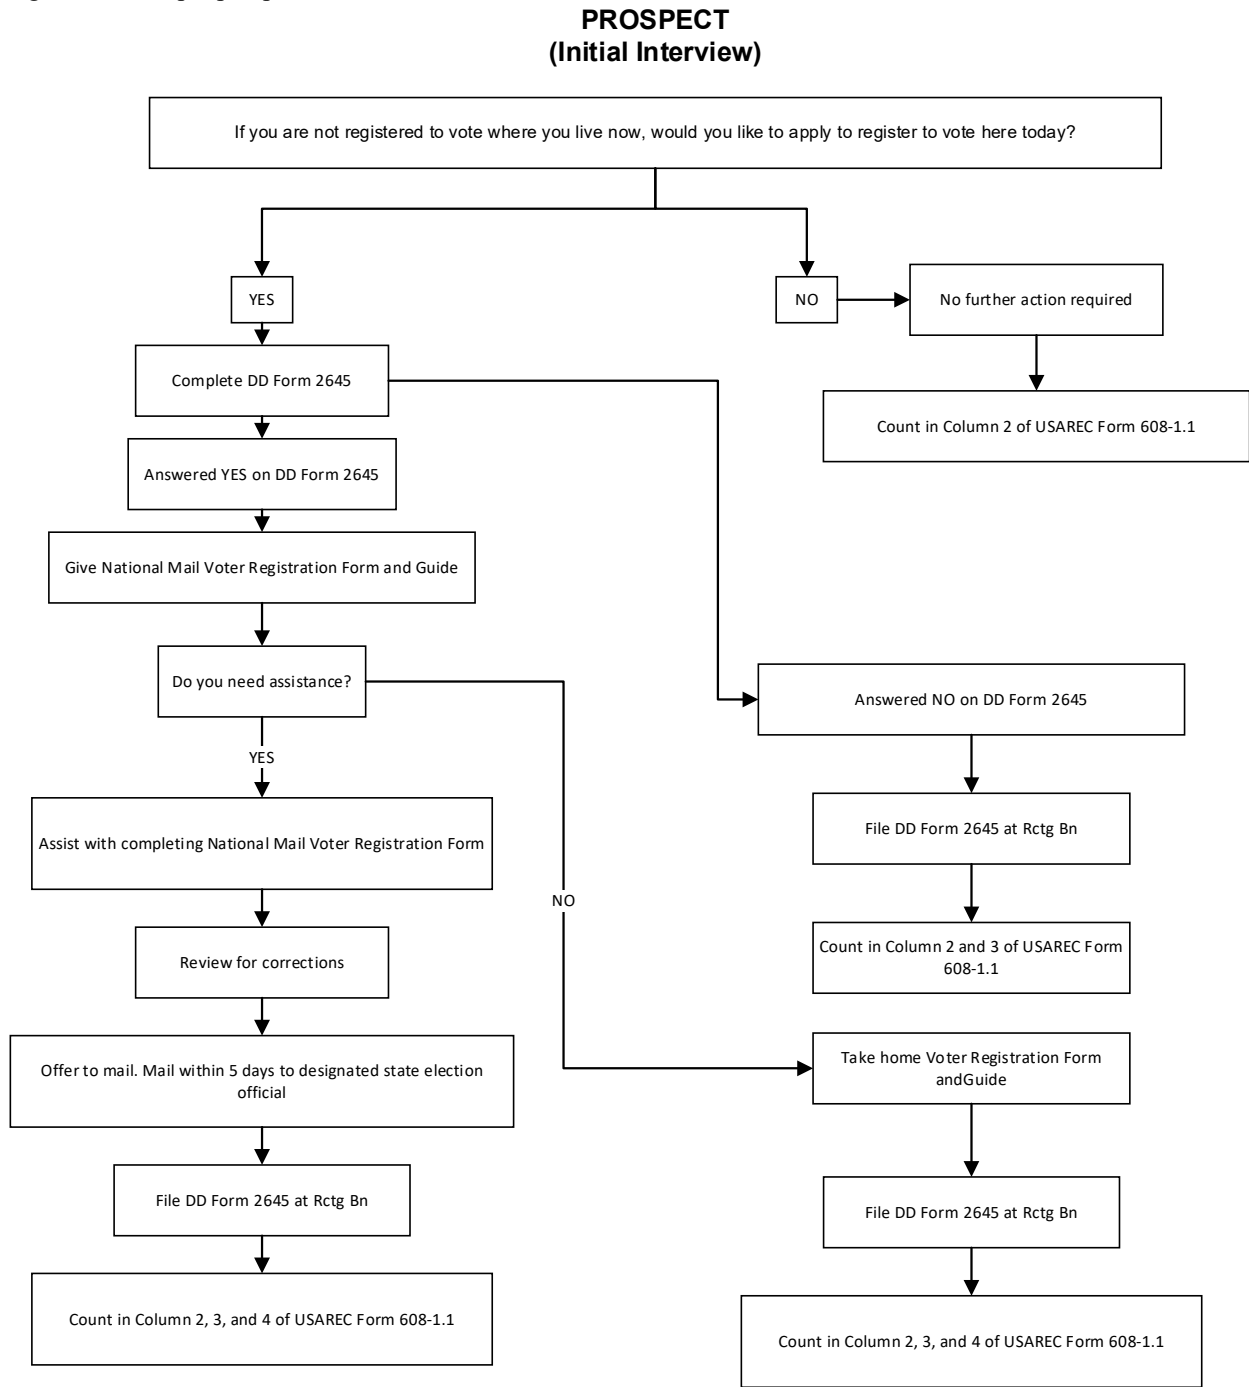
PROSPECT
(Initial Interview)

If you are not registered to vote where you live now, would you like to apply to register to vote here today?

YES

NO

No further action required

Count in Column 2 of USAREC Form 608-1.1

Complete DD Form 2645

Answered YES on DD Form 2645

Give National Mail Voter Registration Form and Guide

Do you need assistance?

YES

Assist with completing National Mail Voter Registration Form

Review for corrections

Offer to mail. Mail within 5 days to designated state election official

File DD Form 2645 at Rctg Bn

Count in Column 2, 3, and 4 of USAREC Form 608-1.1

NO

Answered NO on DD Form 2645

File DD Form 2645 at Rctg Bn

Count in Column 2 and 3 of USAREC Form 608-1.1

Take home Voter Registration Form andGuide

File DD Form 2645 at Rctg Bn

Count in Column 2, 3, and 4 of USAREC Form 608-1.1